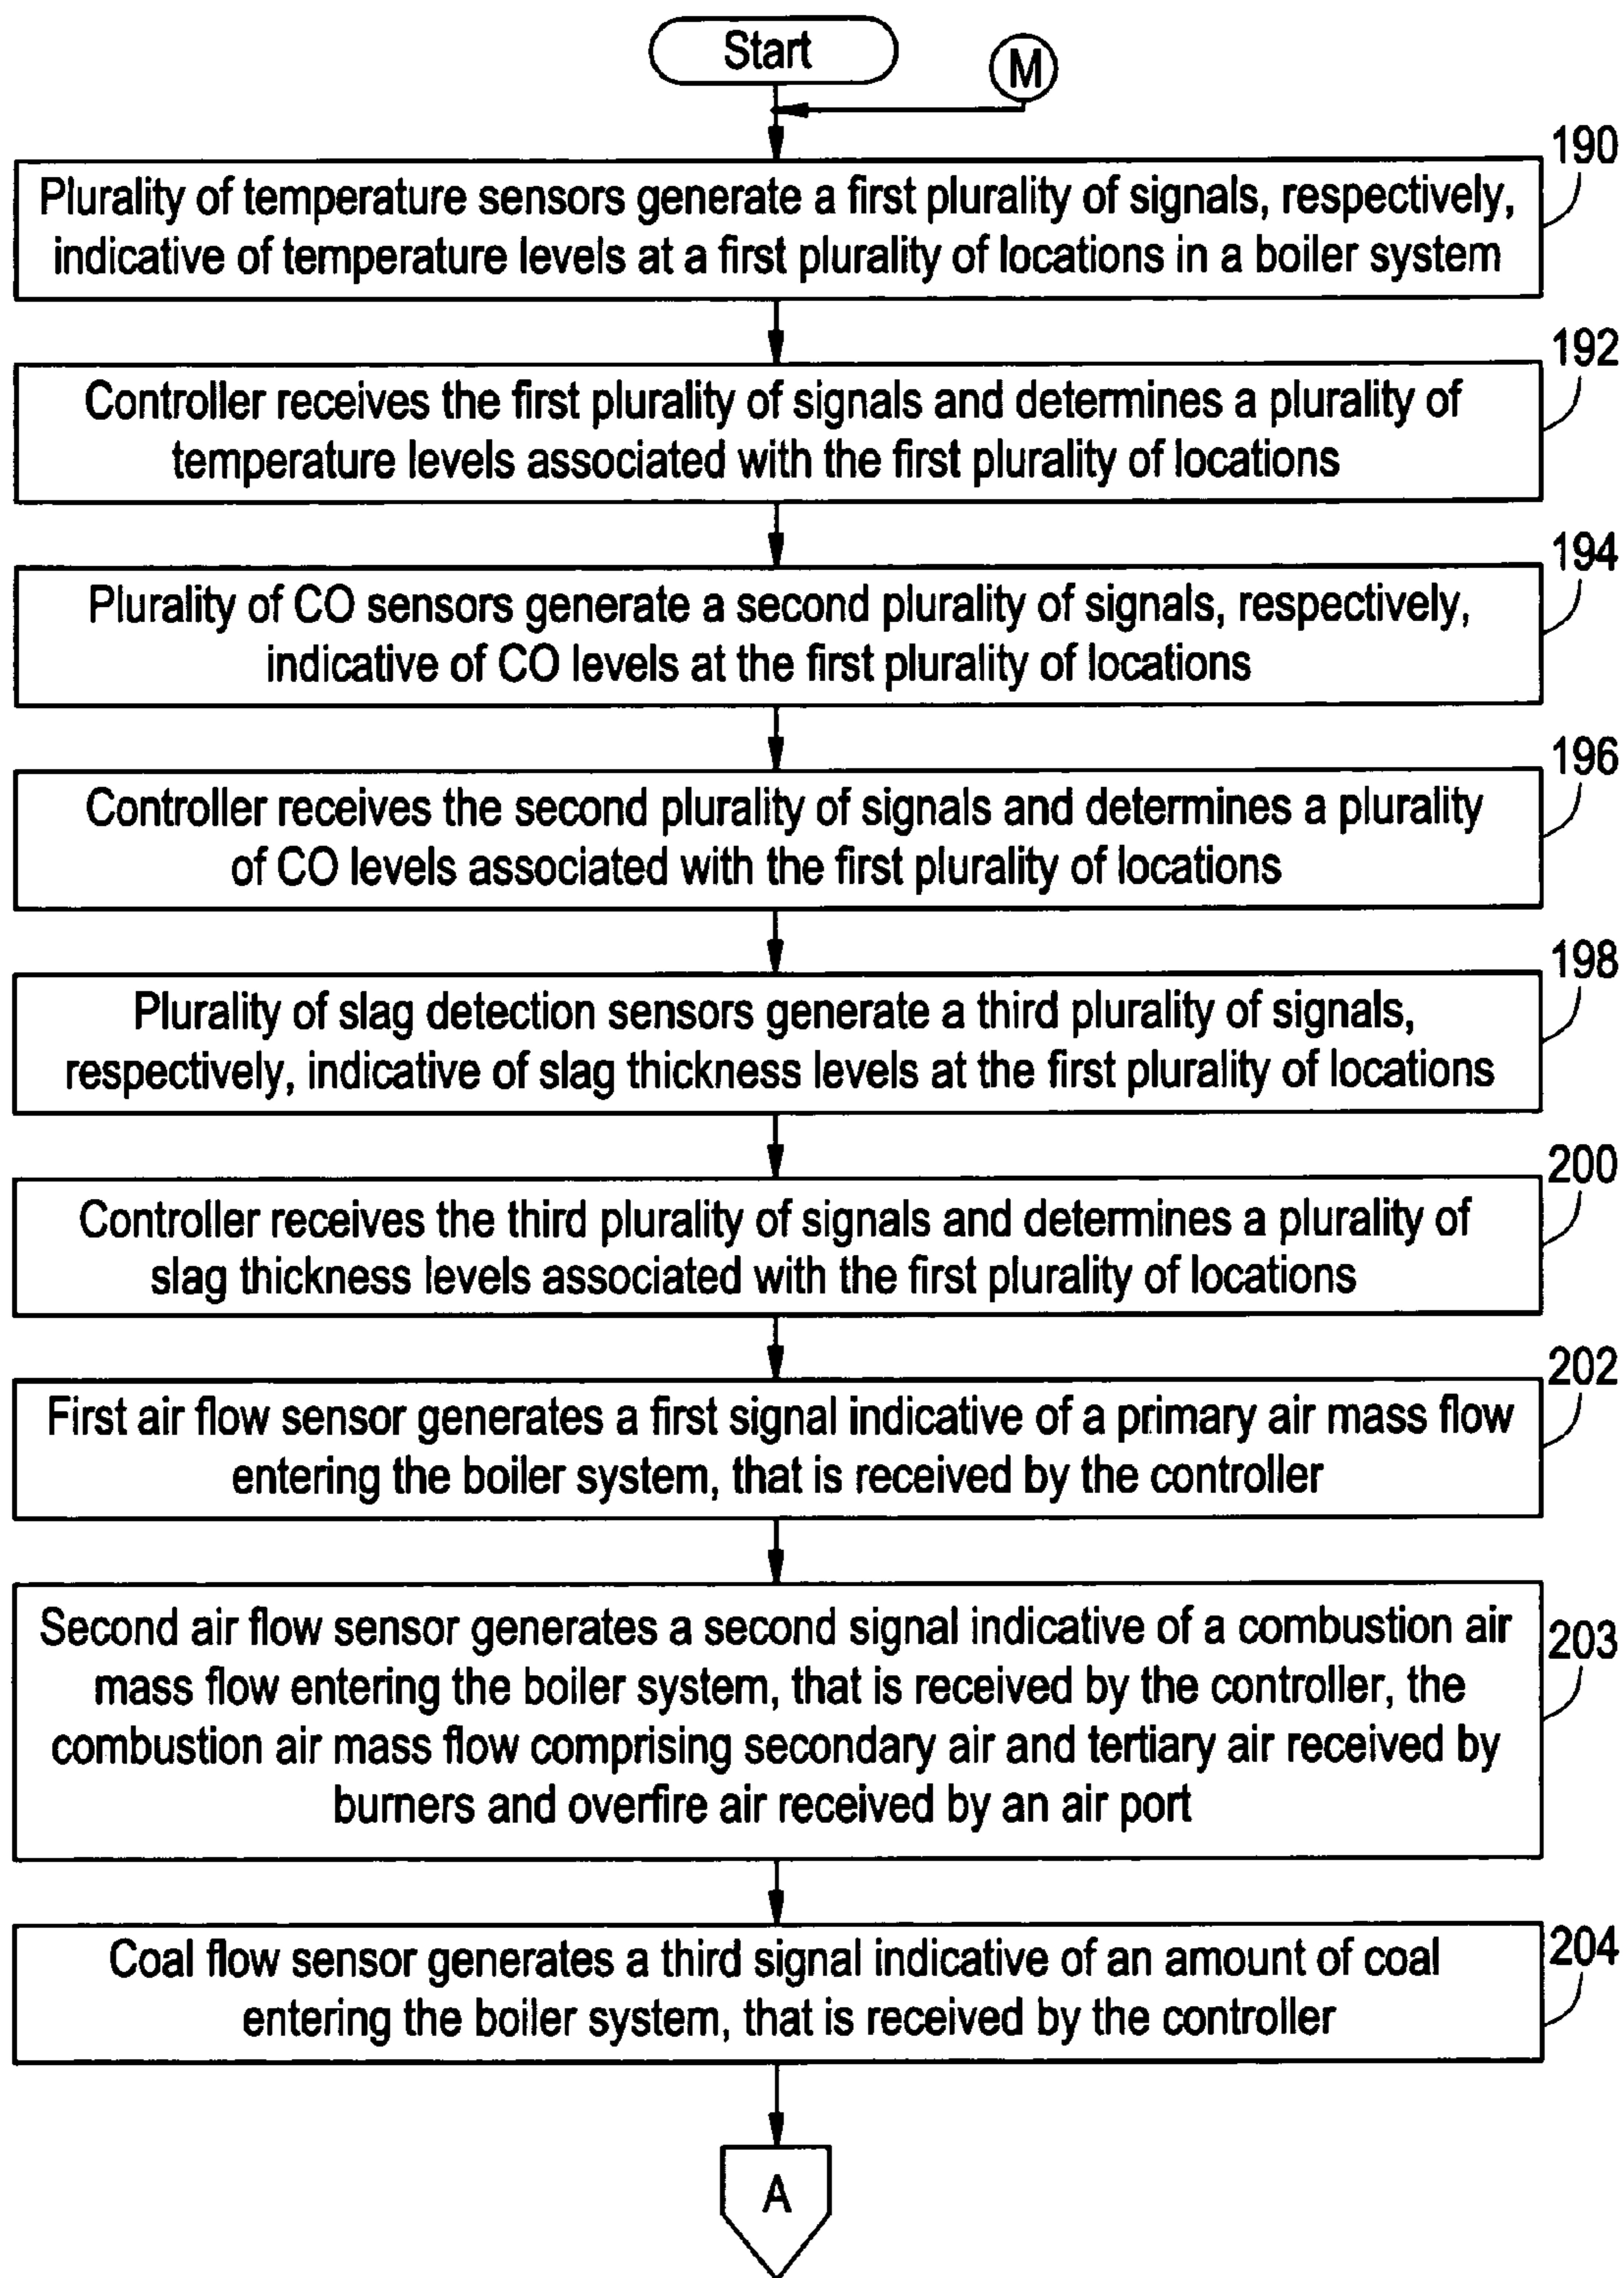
Start

M

190

Plurality of temperature sensors generate a first plurality of signals, respectively, indicative of temperature levels at a first plurality of locations in a boiler system

192

Controller receives the first plurality of signals and determines a plurality of temperature levels associated with the first plurality of locations

194

Plurality of CO sensors generate a second plurality of signals, respectively, indicative of CO levels at the first plurality of locations

196

Controller receives the second plurality of signals and determines a plurality of CO levels associated with the first plurality of locations

198

Plurality of slag detection sensors generate a third plurality of signals, respectively, indicative of slag thickness levels at the first plurality of locations

200

Controller receives the third plurality of signals and determines a plurality of slag thickness levels associated with the first plurality of locations

202

First air flow sensor generates a first signal indicative of a primary air mass flow entering the boiler system, that is received by the controller

203

Second air flow sensor generates a second signal indicative of a combustion air mass flow entering the boiler system, that is received by the controller, the combustion air mass flow comprising secondary air and tertiary air received by burners and overfire air received by an air port

204

Coal flow sensor generates a third signal indicative of an amount of coal entering the boiler system, that is received by the controller

A